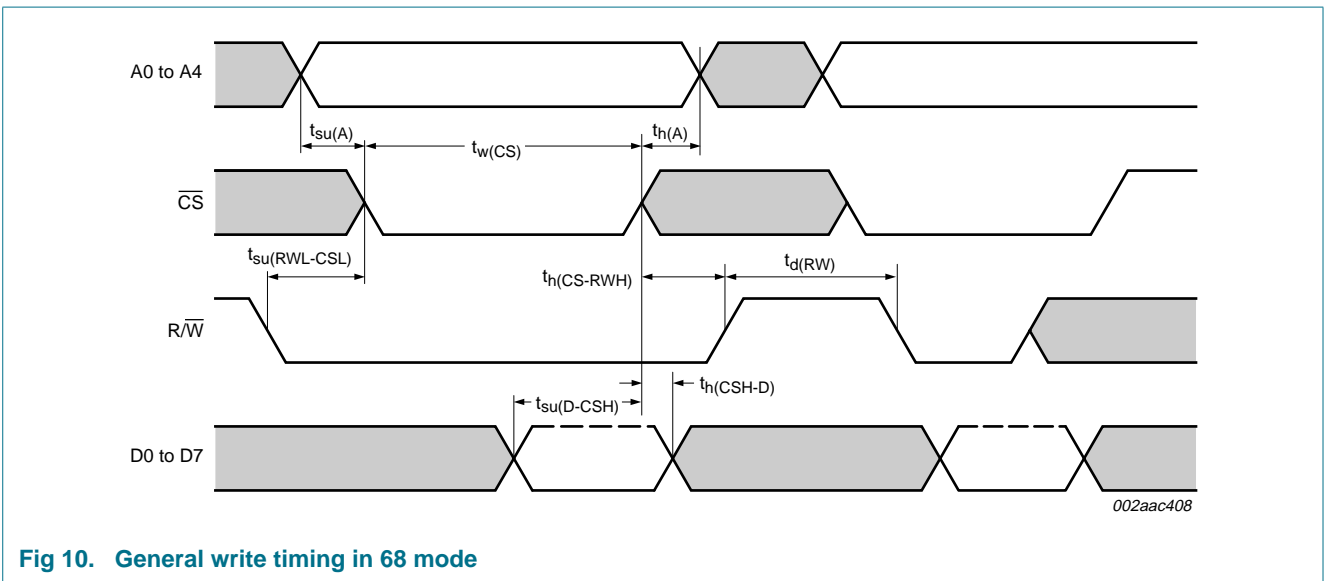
A0 to A4

$t_{su(A)}$

$t_{w(CS)}$

$t_{h(A)}$

$\overline{CS}$

$t_{su(RWL-CSL)}$

$t_{h(CS-RWH)}$

$t_{d(RW)}$

$R/\overline{W}$

$t_{su(D-CSH)}$

$t_{h(CSH-D)}$

D0 to D7

002aac408

Fig 10. General write timing in 68 mode